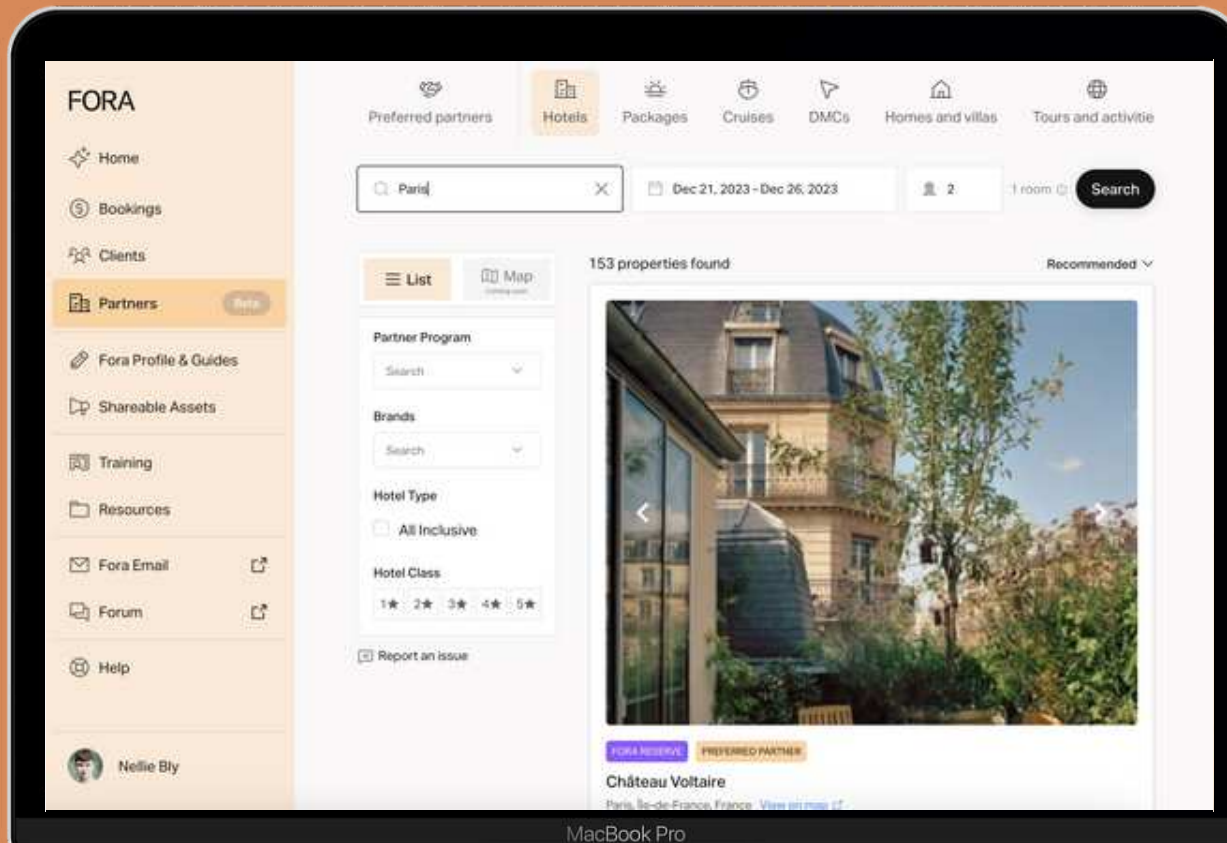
FORA

Home

Bookings

Clients

Partners Beta

Fora Profile & Guides

Shareable Assets

Training

Resources

Fora Email

Forum

Help

Nellie Bly

Preferred partners

Hotels

Packages

Cruises

DMCs

Homes and villas

Tours and activitie

Paris

Dec 21, 2023 - Dec 26, 2023

2

1 room

Search

List

Map

153 properties found

Recommended

Partner Program

Search

Brands

Search

Hotel Type

All Inclusive

Hotel Class

1★ 2★ 3★ 4★ 5★

Report an issue

FORA RESERVE

PREFERRED PARTNER

Château Voltaire

Paris, Île-de-France, France View on map

MacBook Pro